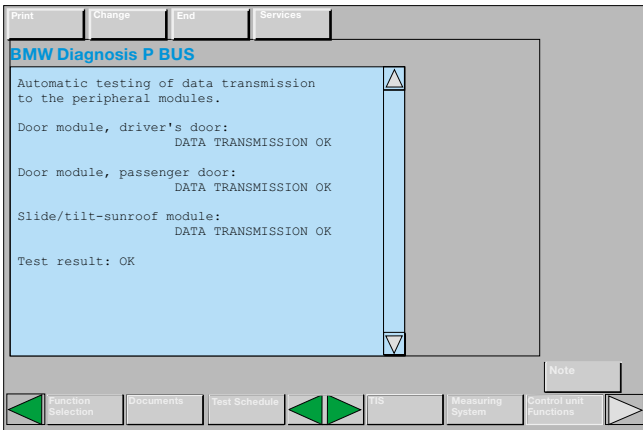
Print
Change
End
Services

BMW Diagnosis P BUS

Automatic testing of data transmission to the peripheral modules.

Door module, driver's door:
DATA TRANSMISSION OK

Door module, passenger door:
DATA TRANSMISSION OK

Slide/tilt-sunroof module:
DATA TRANSMISSION OK

Test result: OK

Note

Function Selection
Documents
Test Schedule
TIS
Measuring System
Control unit Functions